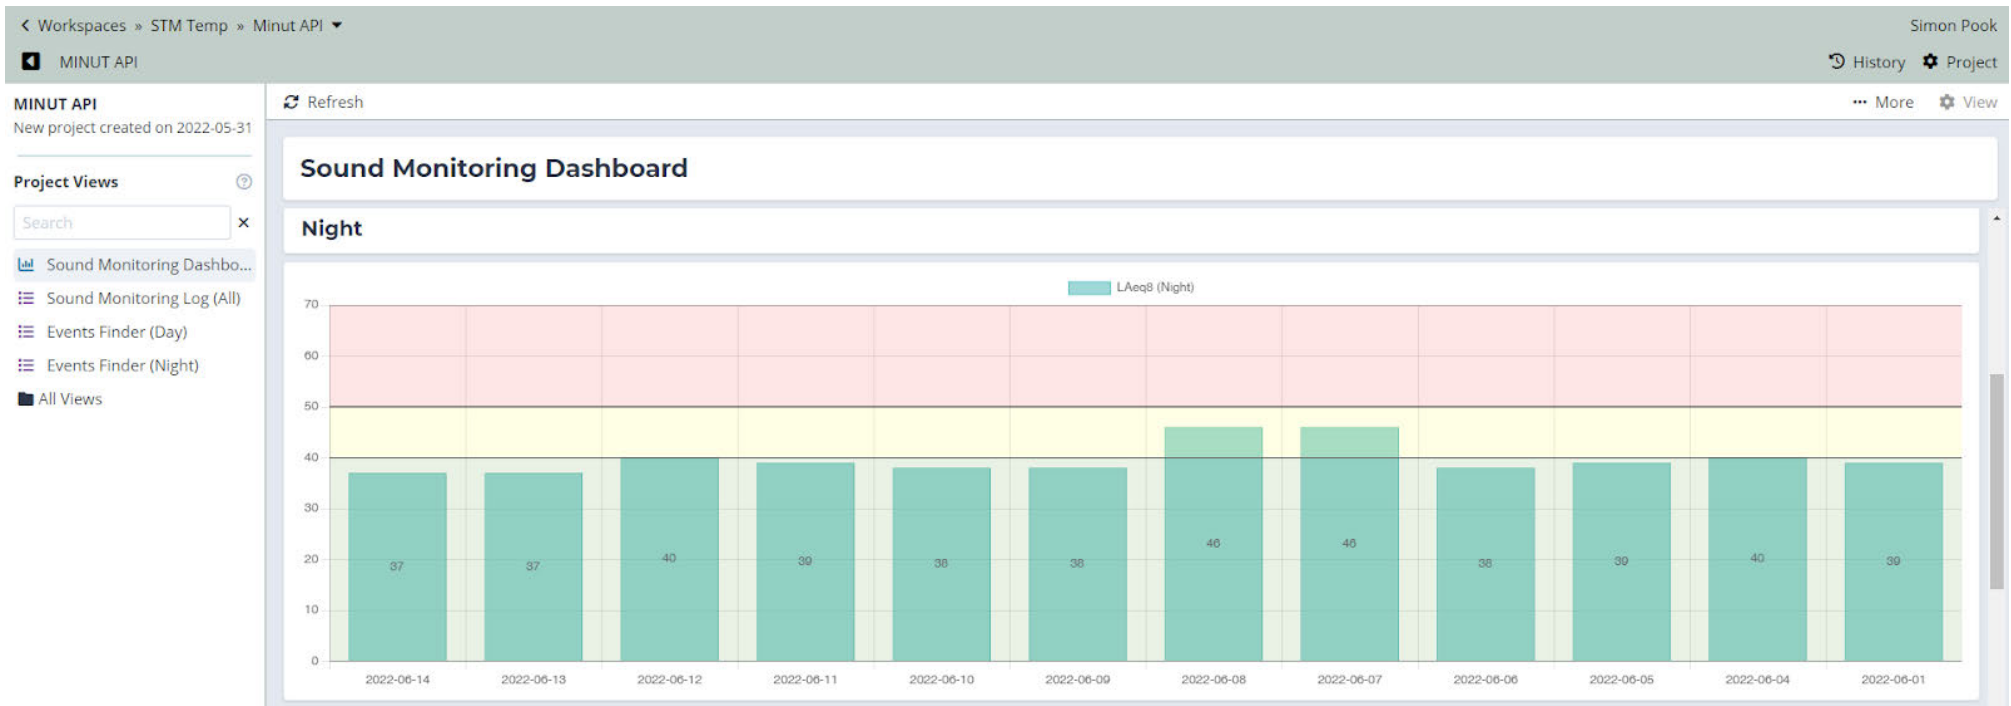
< Workspaces » STM Temp » Minut API ▾

Simon Pook

MINUT API

History Project

MINUT API
New project created on 2022-05-31

Project Views

Search

Sound Monitoring Dashbo...
Sound Monitoring Log (All)
Events Finder (Day)
Events Finder (Night)
All Views

Refresh

More View

Sound Monitoring Dashboard

Night

LAeq8 (Night)

70
60
50
40
30
20
10
0

37 37 40 39 38 38 46 46 38 39 40 39

2022-06-14 2022-06-13 2022-06-12 2022-06-11 2022-06-10 2022-06-09 2022-06-08 2022-06-07 2022-06-06 2022-06-05 2022-06-04 2022-06-01